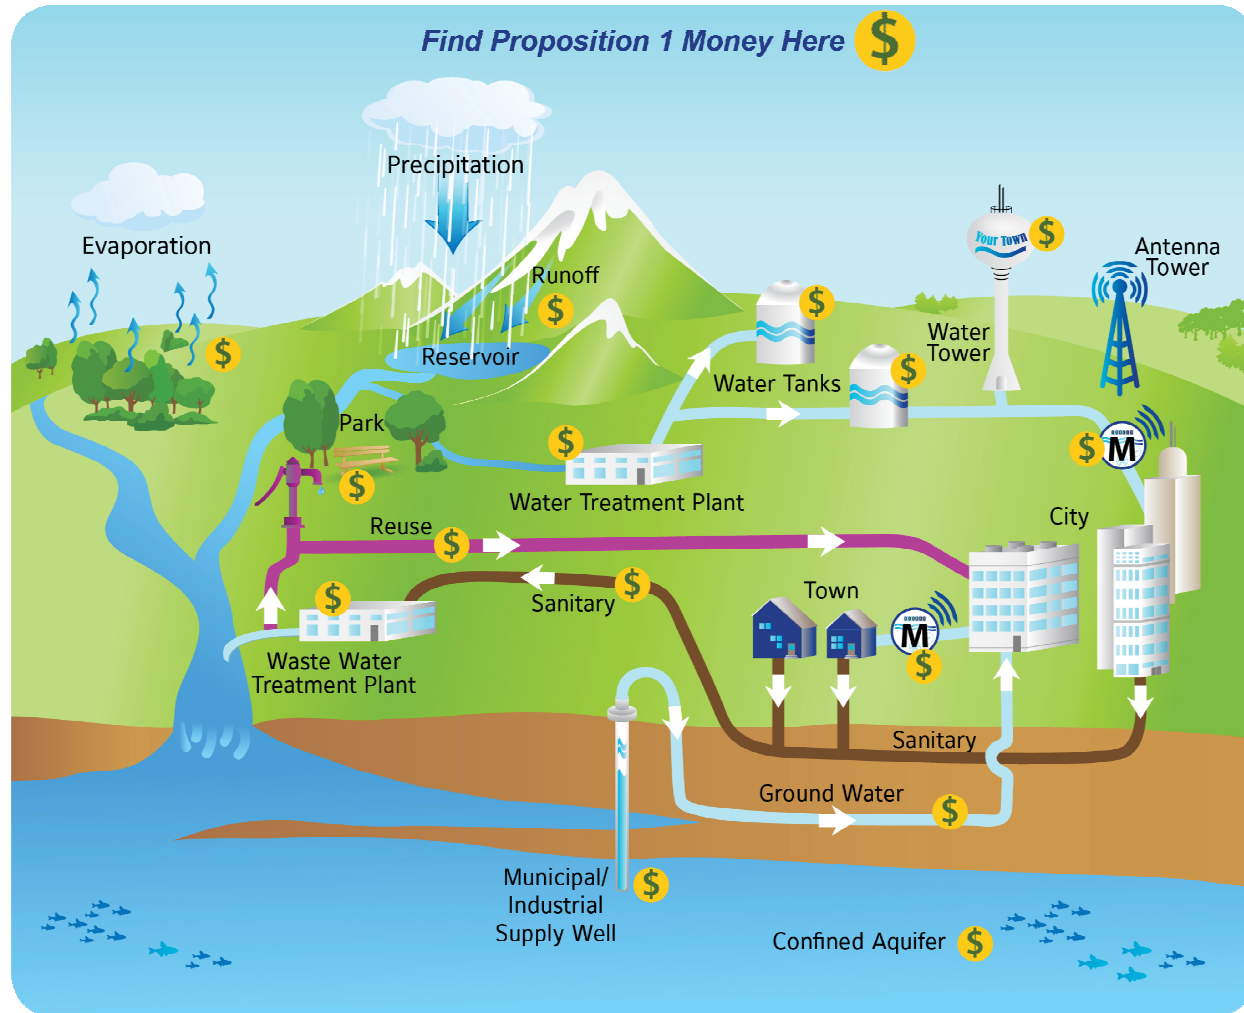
Find Proposition 1 Money Here $

Precipitation

Evaporation $

Runoff $

Reservoir

Your Town $

Antenna Tower

$ Water Tanks

Water Tower $

Park $

$ Water Treatment Plant

$ M

Reuse $

City

$ Sanitary

Town

M $

$ Waste Water Treatment Plant

Sanitary

Ground Water $

Municipal/ Industrial Supply Well $

Confined Aquifer $